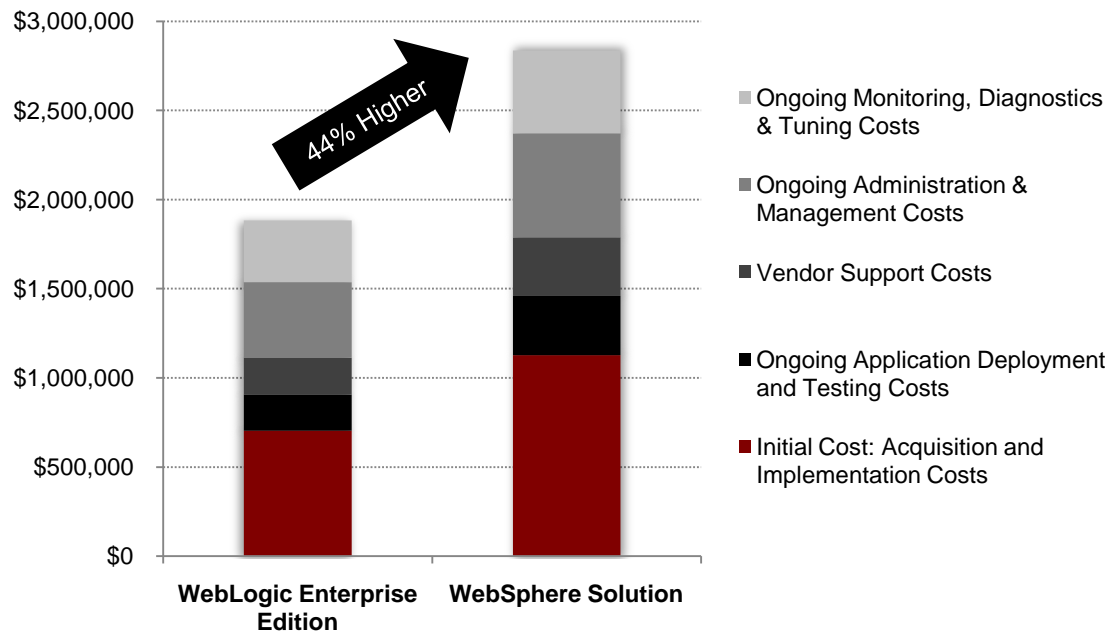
$3,000,000
$2,500,000
$2,000,000
$1,500,000
$1,000,000
$500,000
$0

44% Higher

WebLogic Enterprise Edition
WebSphere Solution

Ongoing Monitoring, Diagnostics & Tuning Costs
Ongoing Administration & Management Costs
Vendor Support Costs
Ongoing Application Deployment and Testing Costs
Initial Cost: Acquisition and Implementation Costs